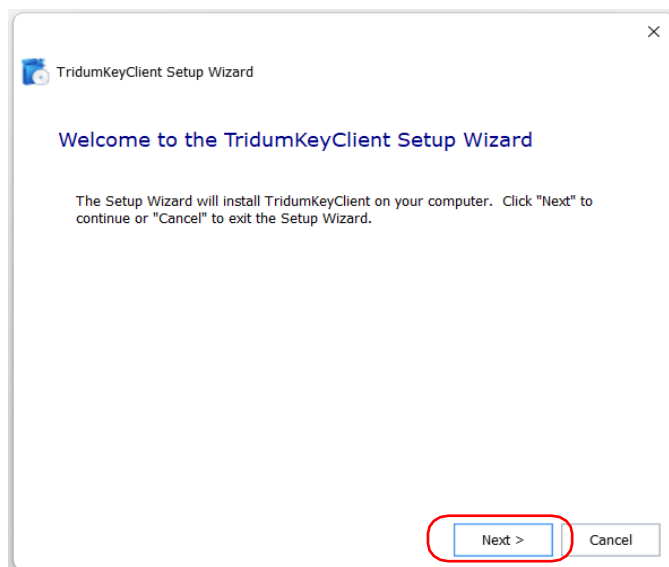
TridumKeyClient Setup Wizard

×

Welcome to the TridumKeyClient Setup Wizard

The Setup Wizard will install TridumKeyClient on your computer. Click "Next" to continue or "Cancel" to exit the Setup Wizard.

Next >

Cancel